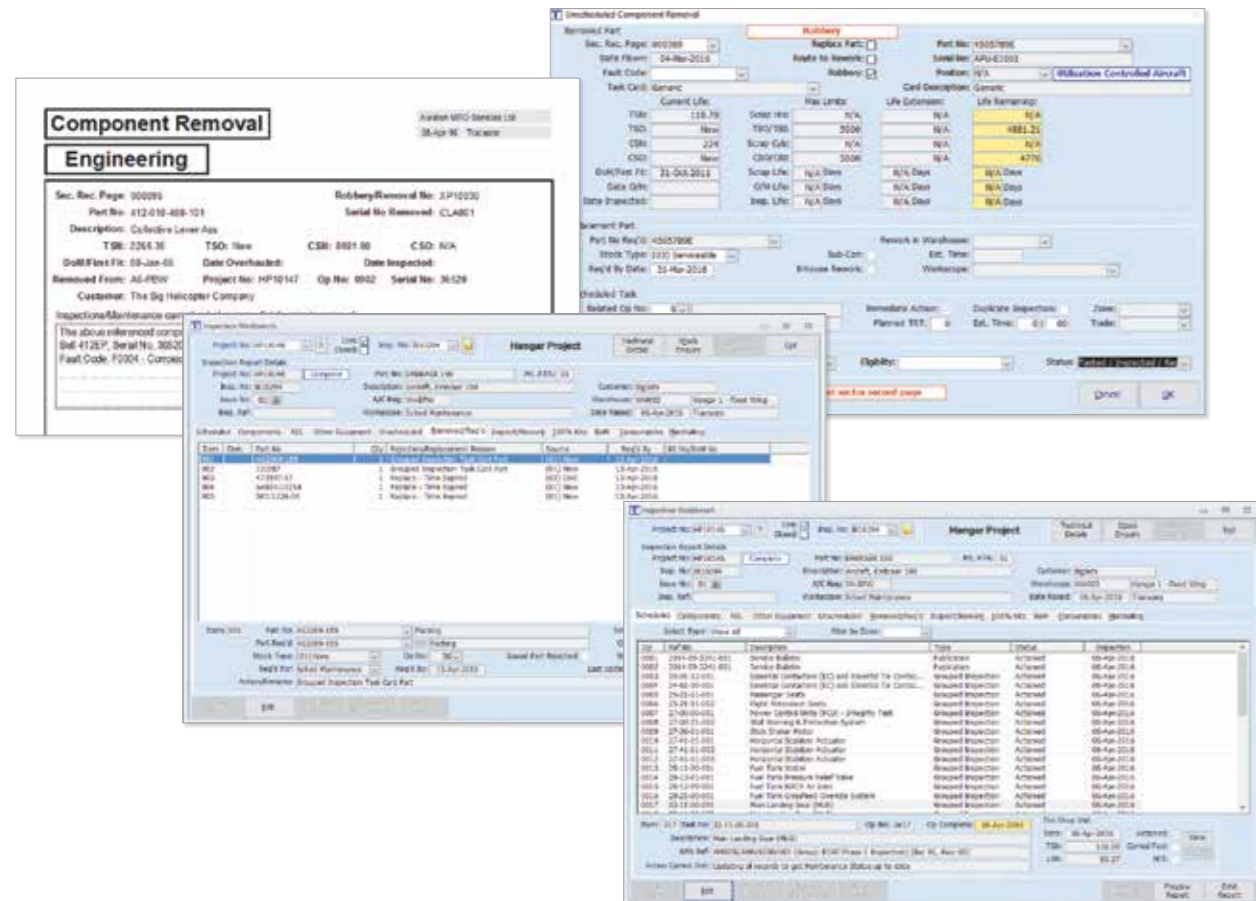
Component Removal

Engineering

Aviation MRO Services Ltd
08-Apr-16 Tracsaine

Sec. Rec. Page: 000095
Robbery/Removal No: XP10030
Part No: 412-010-408-101
Serial No Removed: CLA801
Description: Collective Lever Ass
TSN: 2265.35
TSO: New
CSN: 0001.00
CSO: N/A
DoM/First Fit: 08-Jan-05
Date Overhauled:
Date Inspected:
Removed From: A6-PBW
Project No: HP10147
Op No: 0002
Serial No: 36529
Customer: The Big Helicopter Company

Inspection/Maintenance carried out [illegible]
The above referenced comp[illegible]
Bell 412EP, Serial No. 3652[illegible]
Fault Code, F0004 - Corrosio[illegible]

Unscheduled Component Removal

Removed Part
Robbery
Sec. Rec. Page: 000369
Replace Part:
Part No: 45005898
Date Rcvd: 04-Mar-2016
Route to Rework:
Serial No: APU-E1003
Fault Code:
Robbery:
Position: N/A
Utilisation Controlled Aircraft
Task Card: Generic
Card Description: Generic
Current Life:
Max Limits:
Life Extension:
Life Remaining:
TSN: 118.79
Scrap Hrs: N/A
N/A
TSO: New
TBO/TBR: 5000
4881.21
CSN: 224
Scrap Cyc: N/A
N/A
CSO: New
CBO/CBR: 5000
4776
DoM/First Fit: 21-Oct-2013
Scrap Life: N/A Days
N/A Days
N/A Days
Date O/H:
O/H Life: N/A Days
N/A Days
N/A Days
Date Inspected:
Insp. Life: N/A Days
N/A Days
N/A Days

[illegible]placement Part
Part No Req'd: 45005898
Rework in Warehouse:
Stock Type: (03) Serviceable
Sub-Con:
Est. Time:
Req'd By Date: 31-Mar-2016
In-house Rework:
Workscope:

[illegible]scheduled Task
Related Op No: 0
Immediate Action:
Duplicate Inspection:
Zone:
Planned TET: 0
Est. Time: 0 00
Trade:
Eligibility:
Status: Raised / Inspected / Rel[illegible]
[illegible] section second page
Cancel
OK

Inspection Workbench
Project No: HP10146
Insp. No: IN10294
Hangar Project
Technical Details
Spare Enquiry
Exit
Inspection Report Details
Project No: HP10146
Complete
Part No: EMB0AGE 190
Pt. ATA: 31
Insp. No: IN10294
Description: Aircraft, Embraer 190
Customer: Skyjets
Issue No: 01
A/C Reg: G-BPNU
Warehouse: WH002
Hangar 1 Fixed Wing
Insp. Ref:
Workscope: Sched Maintenance
Date Raised: 06-Apr-2016
Tracsaine
Scheduled Components NIL Other Equipment Unscheduled Removed/Rec'd Inspect/Rework 100% Nts BoM Consumables Workbench
Item Date Part No Qty Robbery/Replacement Reason Source Req'd By All Qty/BoM No
001 H12209-155 1 Grouped Inspection Task Card Part (01) New 13-Apr-2016
002 121087 1 Grouped Inspection Task Card Part (01) New 13-Apr-2016
003 473997-17 1 Replace - Time Expired (02) Ovhl 13-Apr-2016
004 64801-12154 1 Replace - Time Expired (01) New 13-Apr-2016
005 3411-1226-00 1 Replace - Time Expired (01) New 13-Apr-2016
Item: 001
Part No: H12209-155
Part Req'd: H12209-155
Packing
Stock Type: (01) New
On Hnr: 0
Issued Part Rejected
Req'd For: Sched Maintenance
Req'd By: 13-Apr-2016
Action/Remarks: Grouped Inspection Task Card Part
Edit

Inspection Workbench
Project No: HP10146
Insp. No: IN10294
Hangar Project
Technical Details
Spare Enquiry
Exit
Inspection Report Details
Project No: HP10146
Complete
Part No: EMB0AGE 190
Pt. ATA: 31
Insp. No: IN10294
Description: Aircraft, Embraer 190
Customer: Skyjets
Issue No: 01
A/C Reg: G-BPNU
Warehouse: WH002
Hangar 1 Fixed Wing
Insp. Ref:
Workscope: Sched Maintenance
Date Raised: 06-Apr-2016
Tracsaine
Scheduled Components NIL Other Equipment Unscheduled Removed/Rec'd Inspect/Rework 100% Nts BoM Consumables Workbench
Select Type: Show all
Filter by Zone:
Op Ref No Description Type Status Inspection
0001 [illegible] Service Bulletin Publication Actioned 08-Apr-2016
0002 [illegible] Service Bulletin Publication Actioned 08-Apr-2016
0003 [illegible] Essential Contactors (EC) and Essential Tie Contac... Grouped Inspection Actioned 08-Apr-2016
0004 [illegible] Essential Contactors (EC) and Essential Tie Contac... Grouped Inspection Actioned 08-Apr-2016
0005 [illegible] Passenger Seats Grouped Inspection Actioned 08-Apr-2016
0006 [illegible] Flight Attendant Seats Grouped Inspection Actioned 08-Apr-2016
0007 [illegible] Power Control Units (PCU) - Integrity Test Grouped Inspection Actioned 08-Apr-2016
0008 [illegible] Stall Warning & Protection System Grouped Inspection Actioned 08-Apr-2016
0009 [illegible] Stick Shaker Motor Grouped Inspection Actioned 08-Apr-2016
0010 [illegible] Horizontal Stabilizer Actuator Grouped Inspection Actioned 08-Apr-2016
0011 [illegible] Horizontal Stabilizer Actuator Grouped Inspection Actioned 08-Apr-2016
0012 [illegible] Horizontal Stabilizer Actuator Grouped Inspection Actioned 08-Apr-2016
0013 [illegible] Fuel Tank Sealant Grouped Inspection Actioned 08-Apr-2016
0014 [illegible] Fuel Tank Pressure Relief Valve Grouped Inspection Actioned 08-Apr-2016
0015 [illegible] Fuel Tank NACA Air Inlet Grouped Inspection Actioned 08-Apr-2016
0016 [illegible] Fuel Tank (Impeller) Override System Grouped Inspection Actioned 08-Apr-2016
0017 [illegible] Main Landing Gear (MLG) Grouped Inspection Actioned 08-Apr-2016
Item: 017
Task No: 32-11-00-01S
Op No: 0017
Op Complete: 08-Apr-2016
Description: Main Landing Gear (MLG)
AMS Ref: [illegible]
Action Carried Out: Updating of records to get Maintenance Status up to date
This Shop Visit
Date: 08-Apr-2016
Actioned:
TSN: 118.59
Carried Fwd:
LIfe: 50.27
NFS:
Edit
Preview Report
Print Report